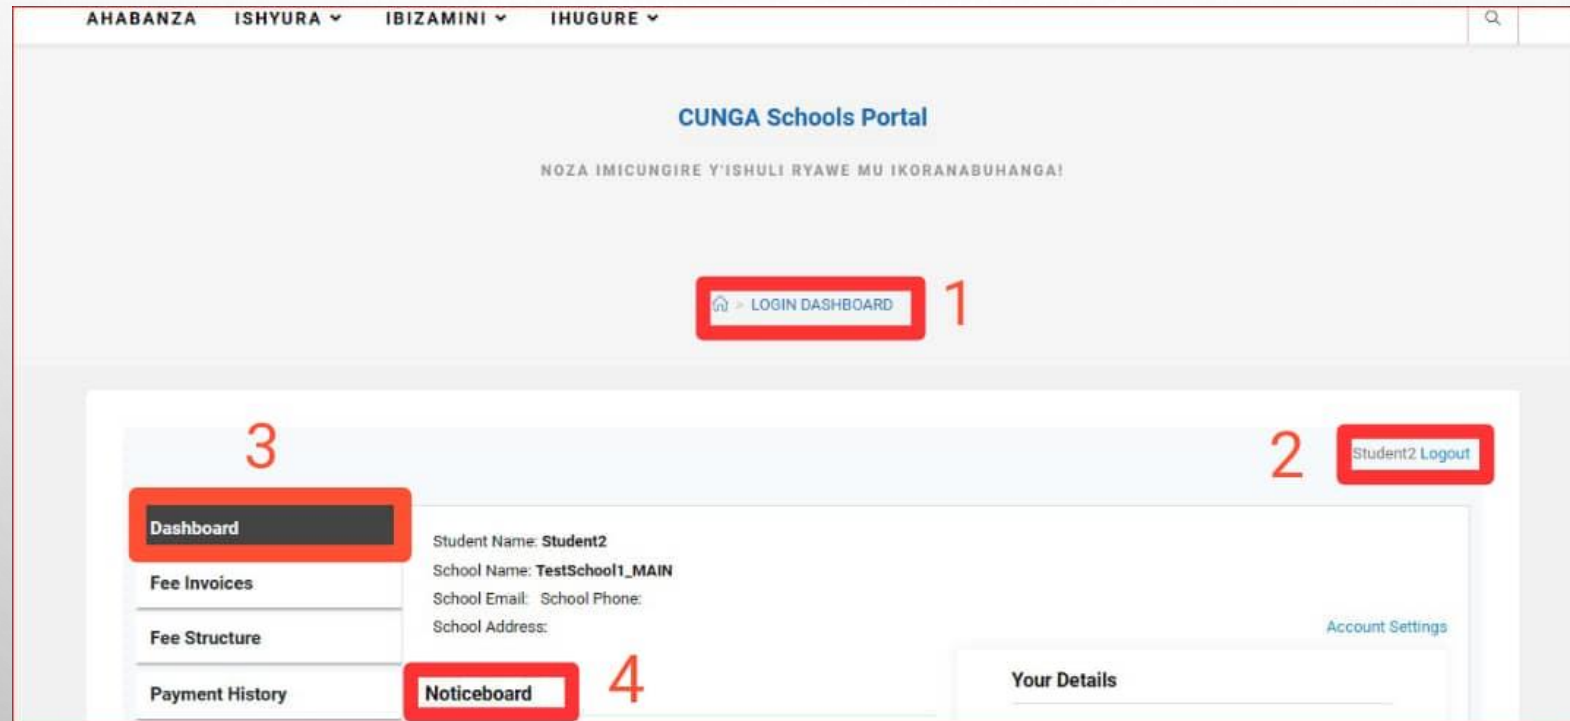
AHABANZA ISHYURA ⌄ IBIZAMINI ⌄ IHUGURE ⌄

CUNGA Schools Portal

NOZA IMICUNGIRE Y'ISHULI RYAWE MU IKORANABUHANGA!

> LOGIN DASHBOARD 1

3

2 Student2 Logout

Dashboard

Fee Invoices

Fee Structure

Payment History

Student Name: Student2
School Name: TestSchool1_MAIN
School Email: School Phone:
School Address:

Account Settings

Noticeboard 4

Your Details